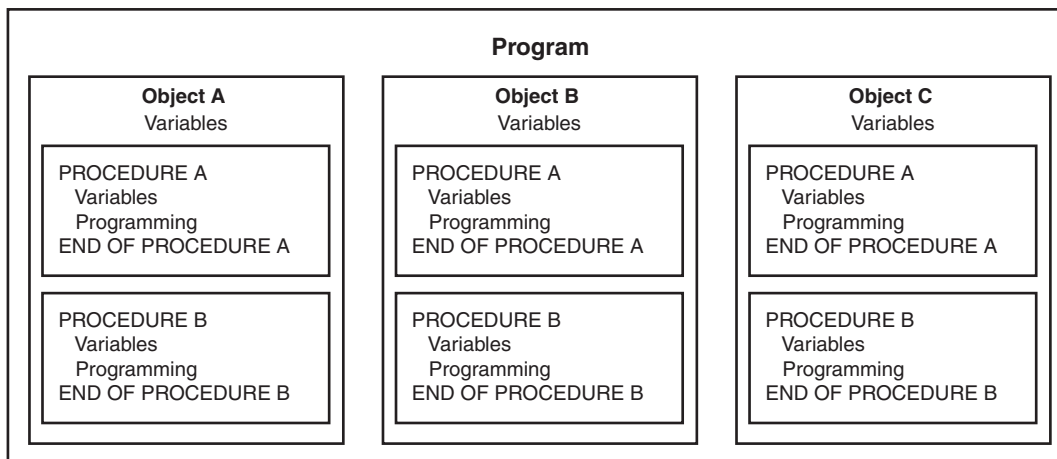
Program

Object A
Variables

PROCEDURE A
Variables
Programming
END OF PROCEDURE A

PROCEDURE B
Variables
Programming
END OF PROCEDURE B

Object B
Variables

PROCEDURE A
Variables
Programming
END OF PROCEDURE A

PROCEDURE B
Variables
Programming
END OF PROCEDURE B

Object C
Variables

PROCEDURE A
Variables
Programming
END OF PROCEDURE A

PROCEDURE B
Variables
Programming
END OF PROCEDURE B